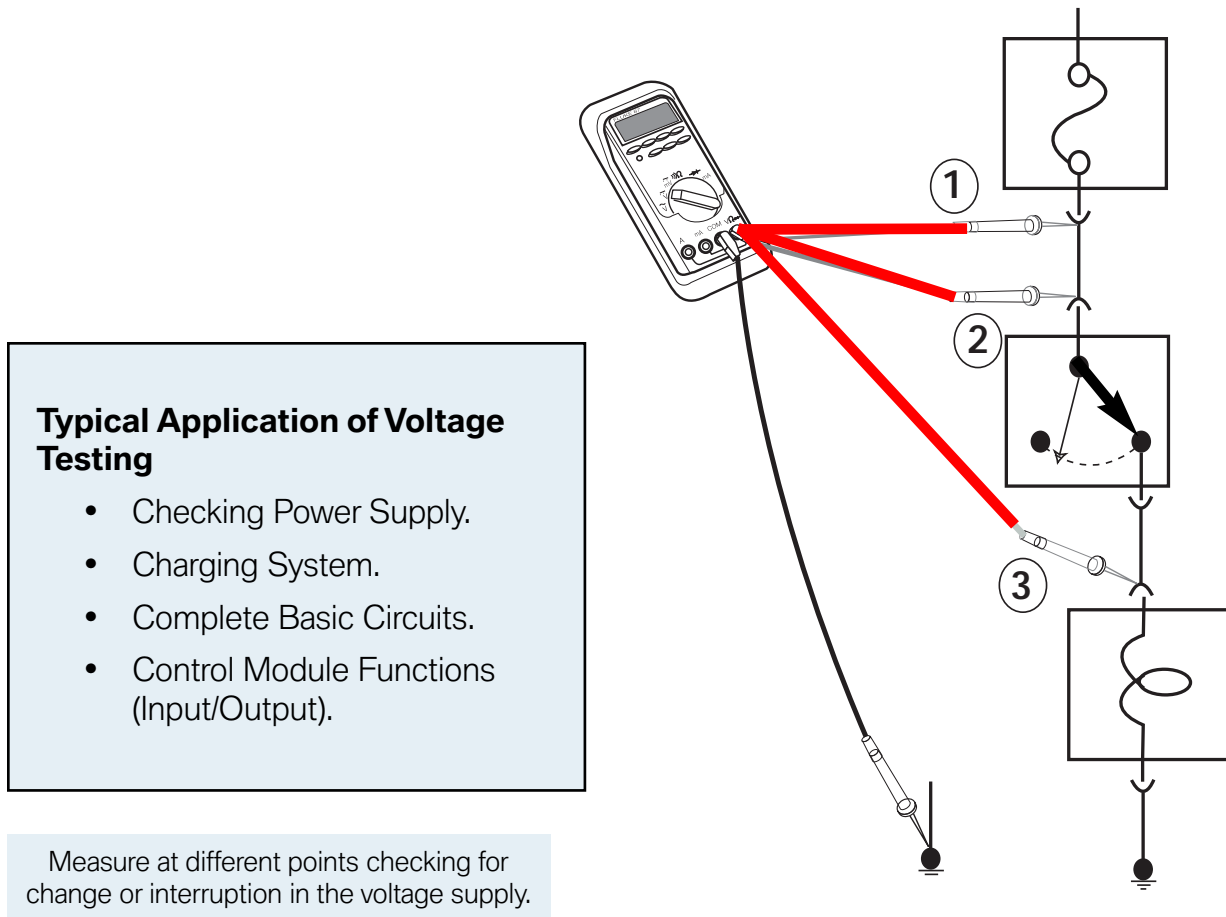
1

2

3

A mA COM VΩ

**Typical Application of Voltage Testing**

- Checking Power Supply.
- Charging System.
- Complete Basic Circuits.
- Control Module Functions (Input/Output).

Measure at different points checking for change or interruption in the voltage supply.